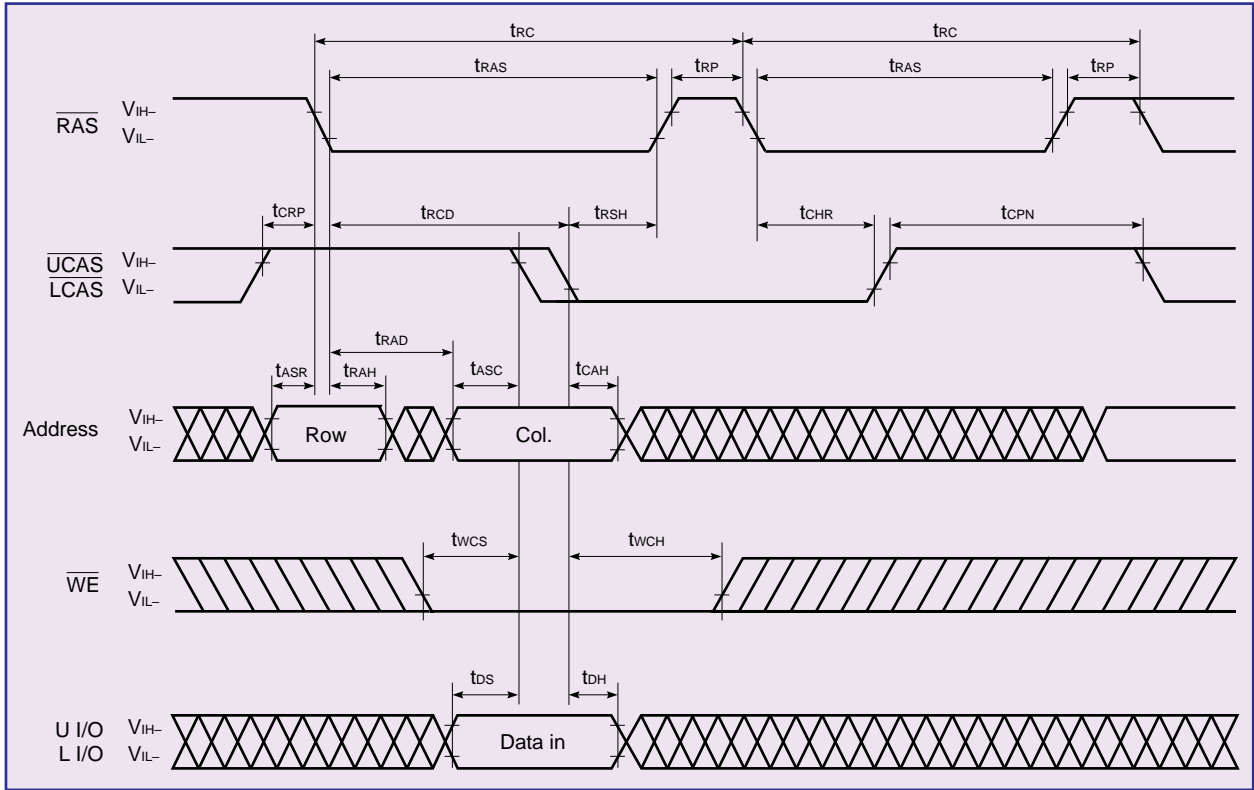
$t_{RC}$ $t_{RC}$

$t_{RAS}$ $t_{RP}$ $t_{RAS}$ $t_{RP}$

$\overline{RAS}$ $V_{IH}$– $V_{IL}$–

$t_{CRP}$ $t_{RCD}$ $t_{RSH}$ $t_{CHR}$ $t_{CPN}$

$\overline{UCAS}$ $\overline{LCAS}$ $V_{IH}$– $V_{IL}$–

$t_{RAD}$

$t_{ASR}$ $t_{RAH}$ $t_{ASC}$ $t_{CAH}$

Address $V_{IH}$– $V_{IL}$– Row Col.

$t_{WCS}$ $t_{WCH}$

$\overline{WE}$ $V_{IH}$– $V_{IL}$–

$t_{DS}$ $t_{DH}$

U I/O L I/O $V_{IH}$– $V_{IL}$– Data in